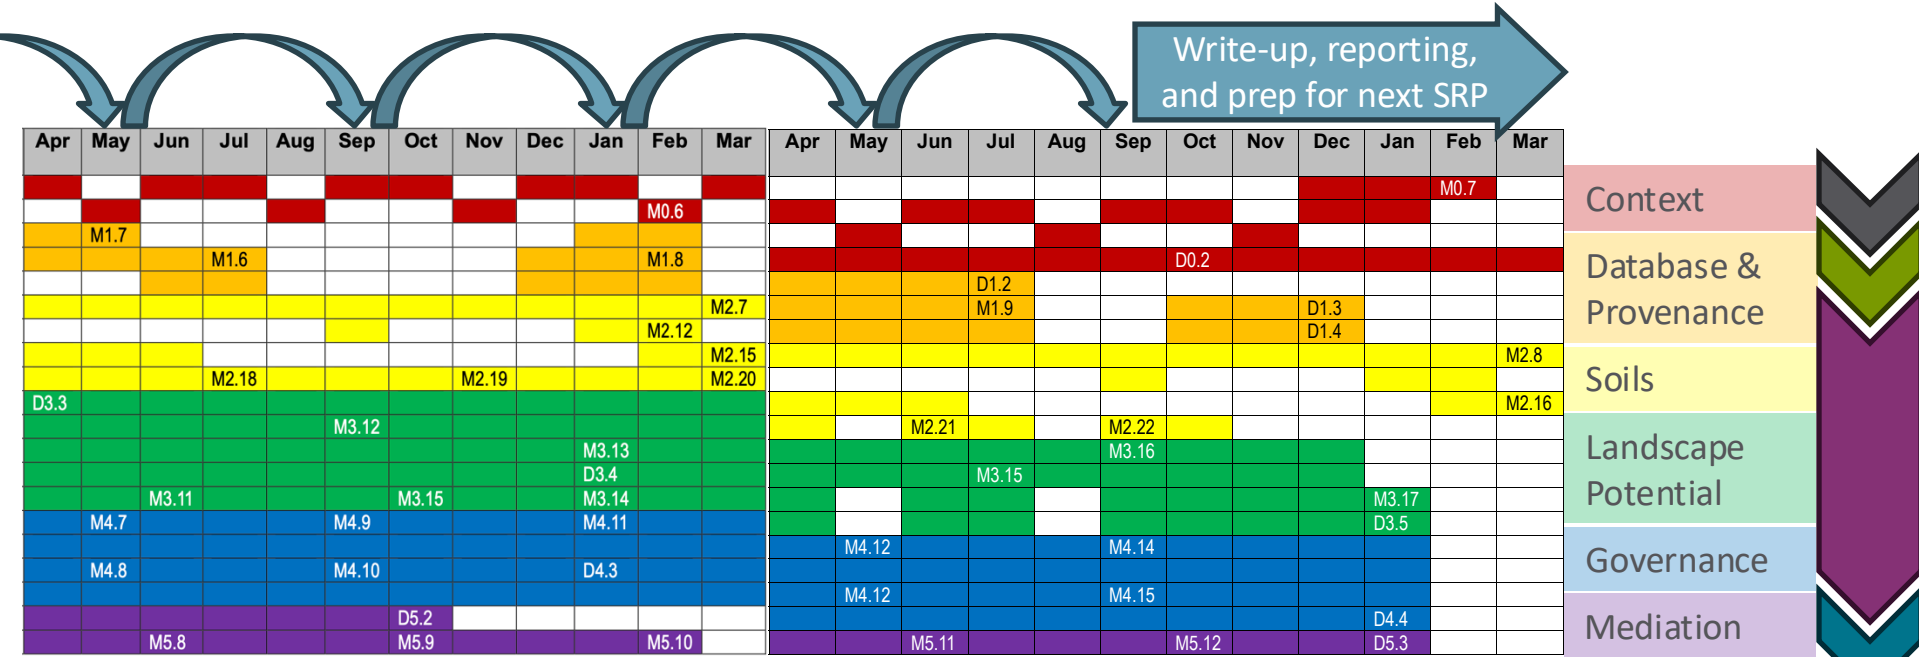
Write-up, reporting, and prep for next SRP

| Apr | May | Jun | Jul | Aug | Sep | Oct | Nov | Dec | Jan | Feb | Mar | Apr | May | Jun | Jul | Aug | Sep | Oct | Nov | Dec | Jan | Feb | Mar |
|---|---|---|---|---|---|---|---|---|---|---|---|---|---|---|---|---|---|---|---|---|---|---|---|
| | | | | | | | | | | | | | | | | | | | | | | M0.7 | |
| | | | | | | | | | | M0.6 | | | | | | | | | | | | | |
| | M1.7 | | | | | | | | | | | | | | | | | | | | | | |
| | | | M1.6 | | | | | | | M1.8 | | | | | | | | D0.2 | | | | | |
| | | | | | | | | | | | | | | | D1.2 | | | | | | | | |
| | | | | | | | | | | | M2.7 | | | | M1.9 | | | | | D1.3 | | | |
| | | | | | | | | | | M2.12 | | | | | | | | | | D1.4 | | | |
| | | | | | | | | | | | M2.15 | | | | | | | | | | | | M2.8 |
| | | | M2.18 | | | | M2.19 | | | | M2.20 | | | | | | | | | | | | |
| D3.3 | | | | | | | | | | | | | | | | | | | | | | | M2.16 |
| | | | | | M3.12 | | | | | | | | | M2.21 | | | M2.22 | | | | | | |
| | | | | | | | | | M3.13 | | | | | | | | M3.16 | | | | | | |
| | | | | | | | | | D3.4 | | | | | | M3.15 | | | | | | | | |
| | | M3.11 | | | | M3.15 | | | M3.14 | | | | | | | | | | | | M3.17 | | |
| | M4.7 | | | | M4.9 | | | | M4.11 | | | | | | | | | | | | D3.5 | | |
| | | | | | | | | | | | | | M4.12 | | | | M4.14 | | | | | | |
| | M4.8 | | | | M4.10 | | | | D4.3 | | | | | | | | | | | | | | |
| | | | | | | | | | | | | | M4.12 | | | | M4.15 | | | | | | |
| | | | | | | D5.2 | | | | | | | | | | | | | | | D4.4 | | |
| | | M5.8 | | | | M5.9 | | | | M5.10 | | | | M5.11 | | | | M5.12 | | | D5.3 | | |

Context
Database & Provenance
Soils
Landscape Potential
Governance
Mediation